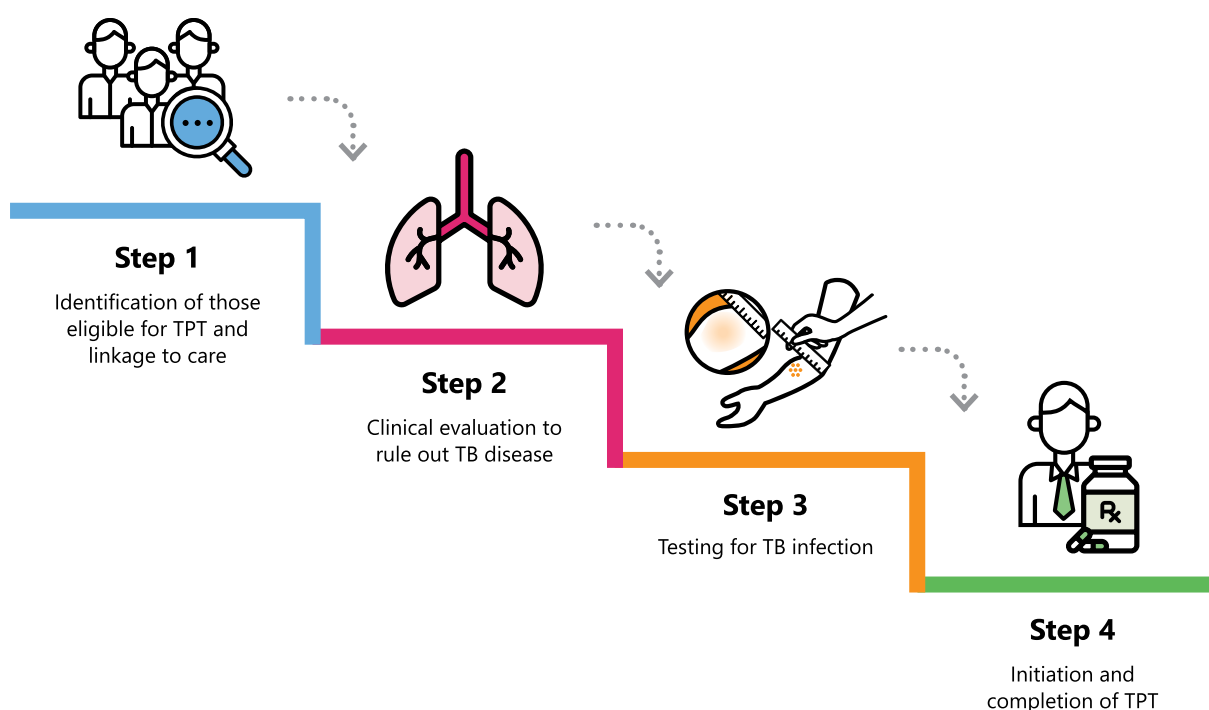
Step 1

Identification of those eligible for TPT and linkage to care

Step 2

Clinical evaluation to rule out TB disease

Step 3

Testing for TB infection

Step 4

Initiation and completion of TPT

Rx